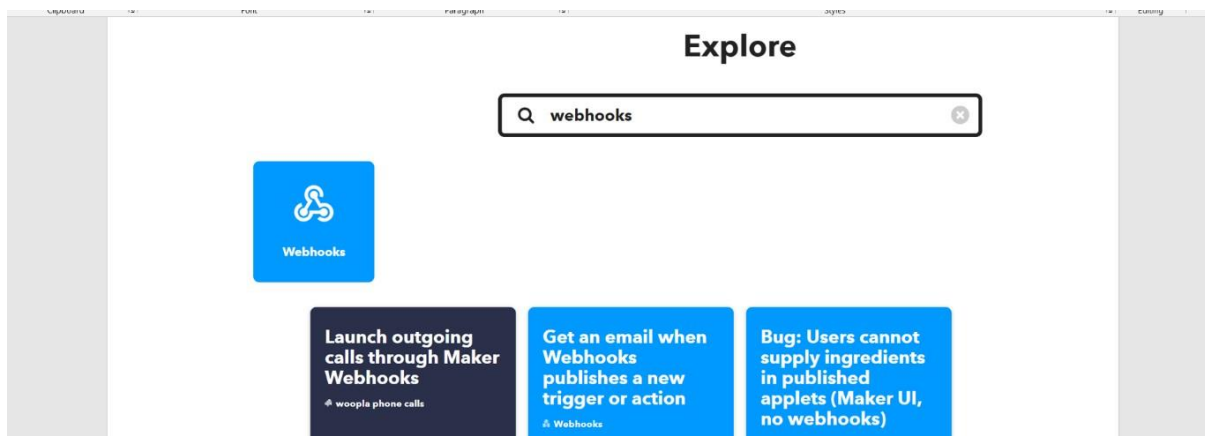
Clipboard Font Paragraph Styles Editing

Explore

webhooks

Webhooks

Launch outgoing calls through Maker Webhooks

woopla phone calls

Get an email when Webhooks publishes a new trigger or action

Webhooks

Bug: Users cannot supply ingredients in published applets (Maker UI, no webhooks)